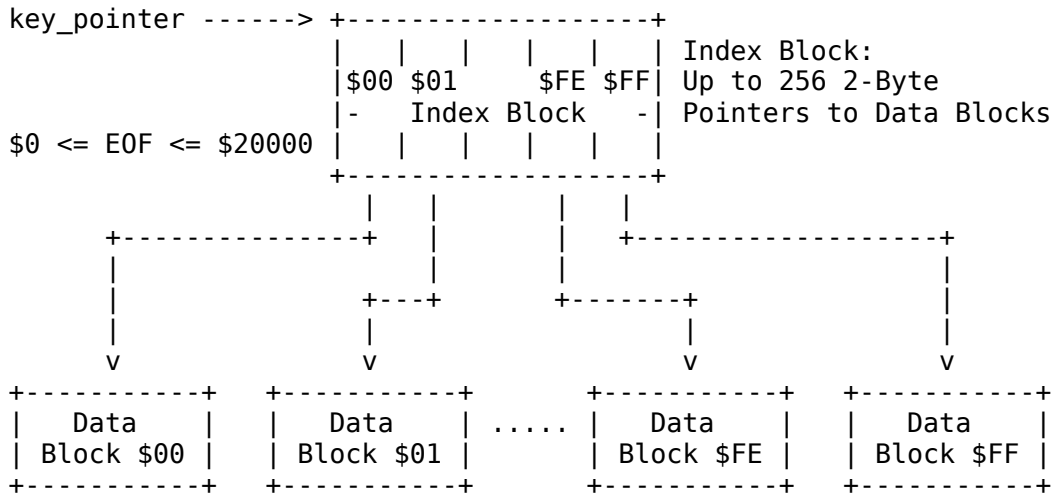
key_pointer ------> +-------------------+
                    |    |    |    |    |    | Index Block:
                    |$00 $01      $FE $FF| Up to 256 2-Byte
                    |-   Index Block    -| Pointers to Data Blocks
$0 <= EOF <= $20000 |    |    |    |    |    |
                    +-------------------+
                       |    |         |    |
      +----------------+    |         |    +-------------------+
      |                     |         |                        |
      |                +----+         +-------+                |
      |                |                      |                |
      v                v                      v                v
+-----------+   +-----------+         +-----------+   +-----------+
|   Data    |   |   Data    | .....   |   Data    |   |   Data    |
| Block $00 |   | Block $01 |         | Block $FE |   | Block $FF |
+-----------+   +-----------+         +-----------+   +-----------+